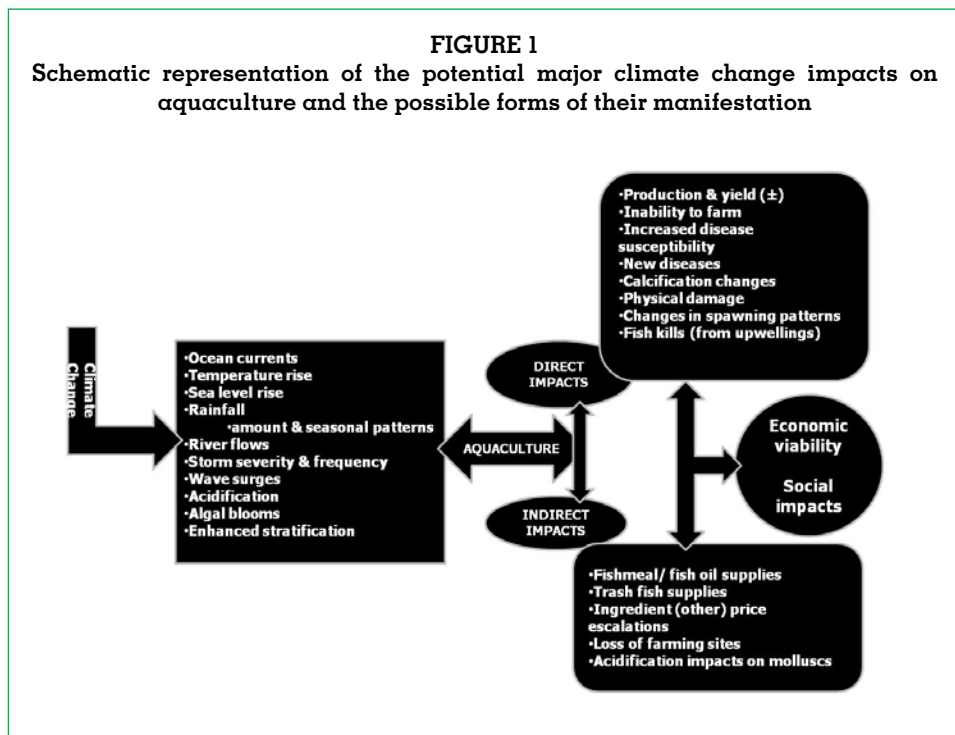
FIGURE 1
Schematic representation of the potential major climate change impacts on aquaculture and the possible forms of their manifestation

Climate Change

•Ocean currents
•Temperature rise
•Sea level rise
•Rainfall
•amount & seasonal patterns
•River flows
•Storm severity & frequency
•Wave surges
•Acidification
•Algal blooms
•Enhanced stratification

AQUACULTURE

DIRECT IMPACTS

INDIRECT IMPACTS

•Production & yield (±)
•Inability to farm
•Increased disease susceptibility
•New diseases
•Calcification changes
•Physical damage
•Changes in spawning patterns
•Fish kills (from upwellings)

Economic viability

Social impacts

•Fishmeal/ fish oil supplies
•Trash fish supplies
•Ingredient (other) price escalations
•Loss of farming sites
•Acidification impacts on molluscs